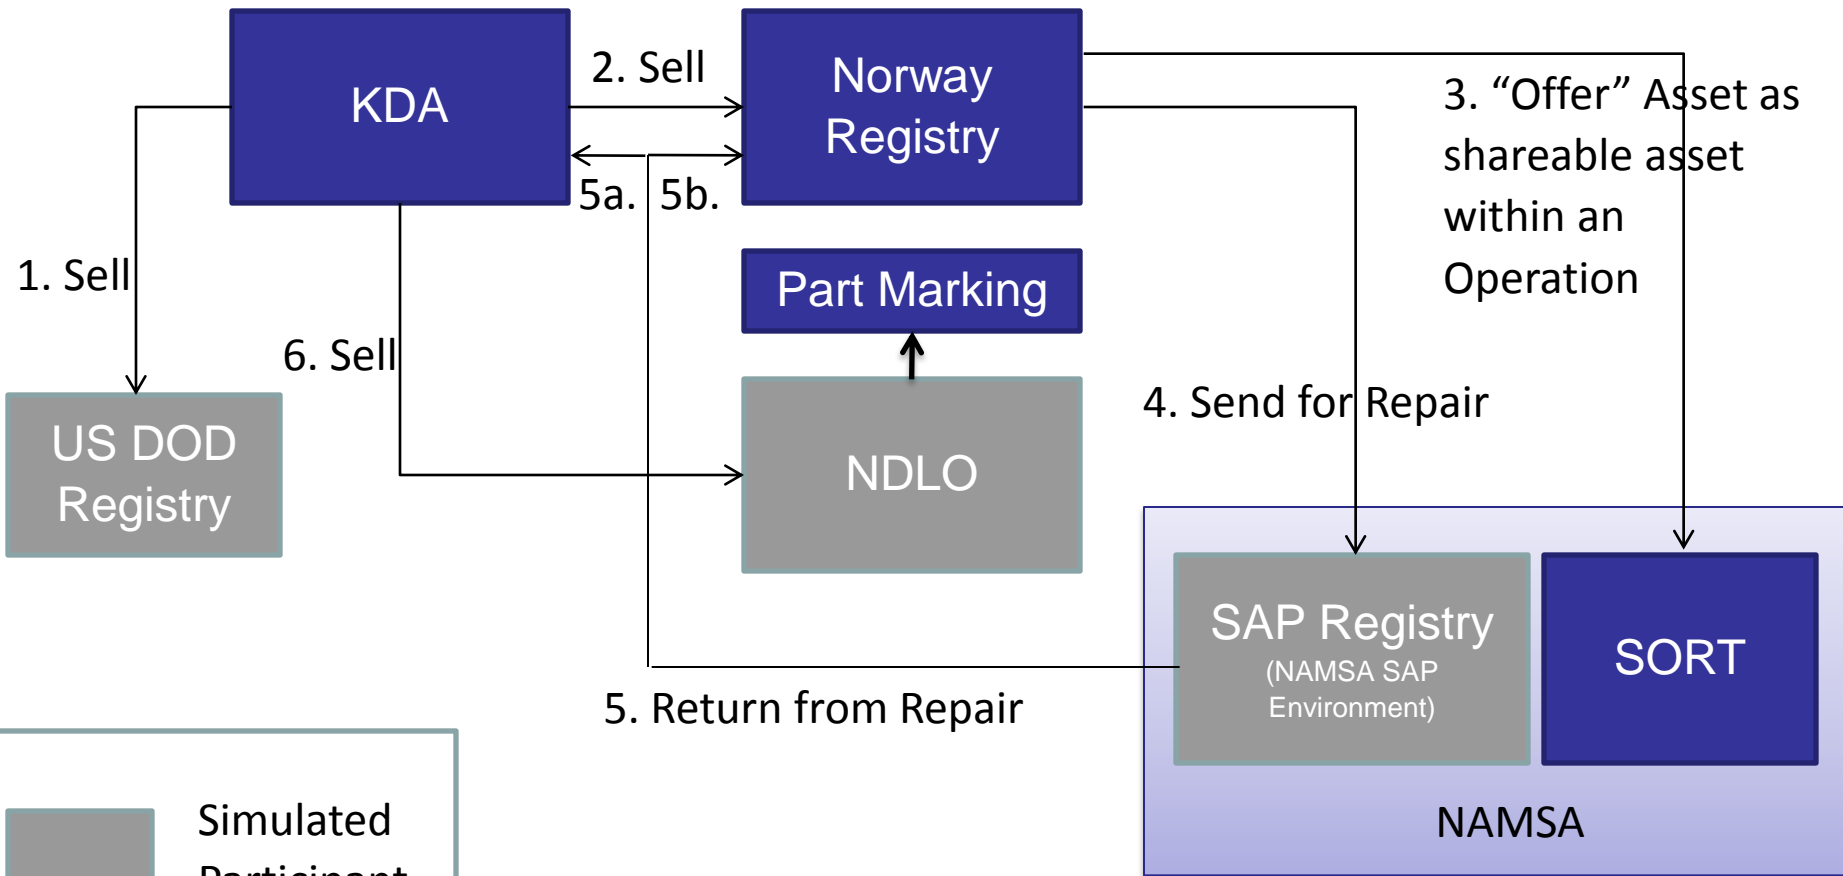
KDA

2. Sell

Norway Registry

3. “Offer” Asset as shareable asset within an Operation

5a.

5b.

1. Sell

Part Marking

6. Sell

4. Send for Repair

US DOD Registry

NDLO

SAP Registry
(NAMSA SAP Environment)

SORT

5. Return from Repair

NAMSA

Simulated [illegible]